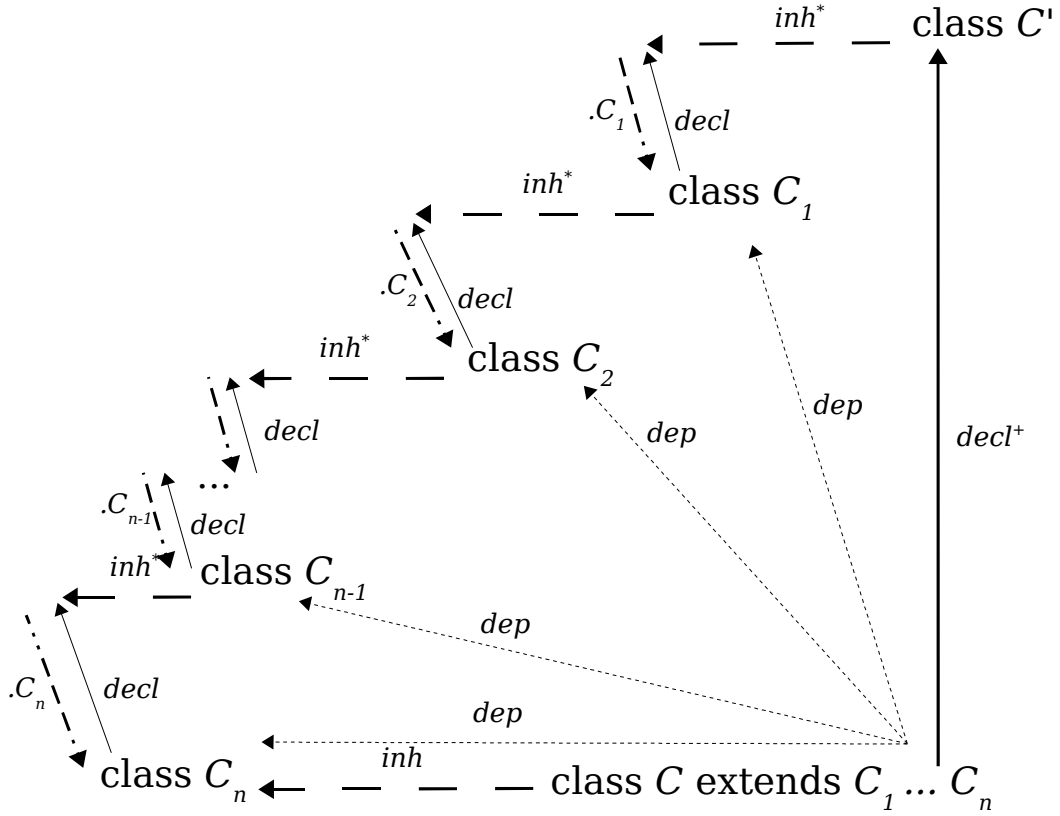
$inh^*$ class $C'$

$.C_1$ $decl$

$inh^*$ class $C_1$

$.C_2$ $decl$

$inh^*$ class $C_2$

$decl$

...

$.C_{n-1}$ $decl$

$inh^*$ class $C_{n-1}$

$dep$

$dep$

$decl^+$

$dep$

$.C_n$ $decl$

$dep$

class $C_n$ $inh$ class $C$ extends $C_1 \ldots C_n$